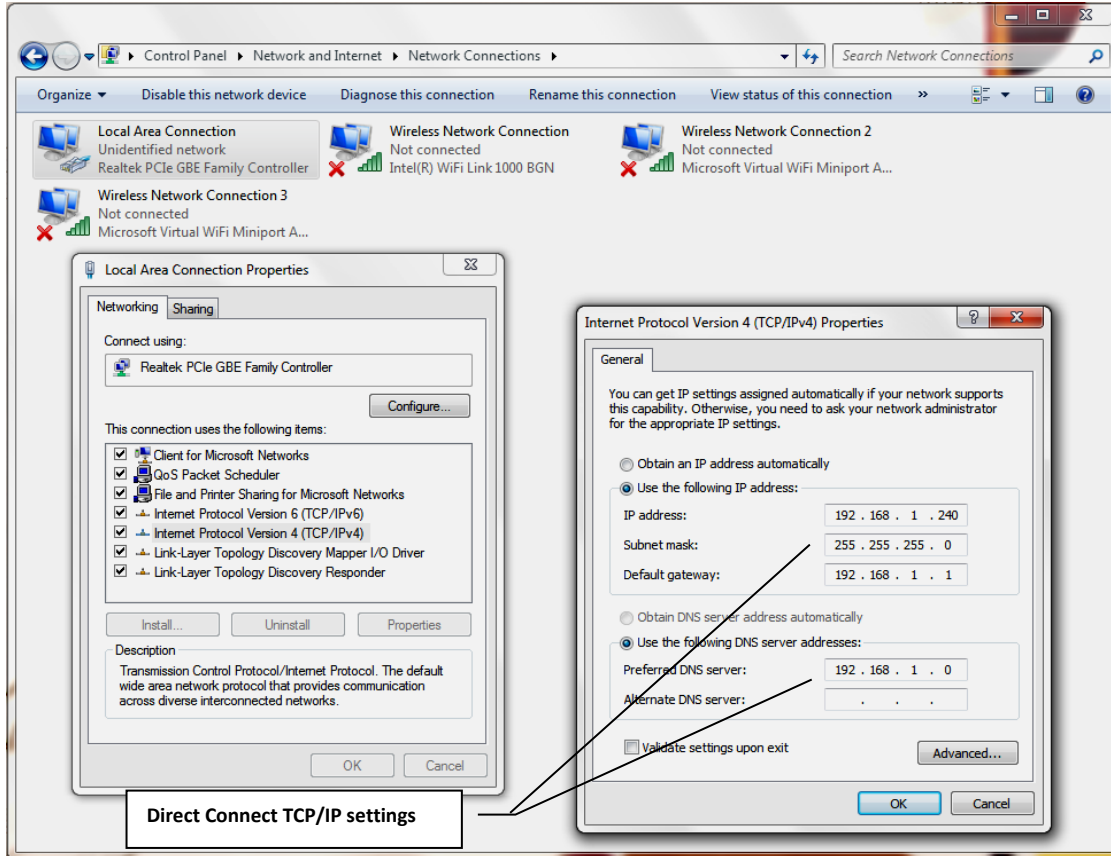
Control Panel ▸ Network and Internet ▸ Network Connections ▸

Search Network Connections

Organize ▾ Disable this network device Diagnose this connection Rename this connection View status of this connection »

Local Area Connection
Unidentified network
Realtek PCIe GBE Family Controller

Wireless Network Connection
Not connected
Intel(R) WiFi Link 1000 BGN

Wireless Network Connection 2
Not connected
Microsoft Virtual WiFi Miniport A...

Wireless Network Connection 3
Not connected
Microsoft Virtual WiFi Miniport A...

Local Area Connection Properties

Networking Sharing

Connect using:

Realtek PCIe GBE Family Controller

Configure...

This connection uses the following items:

Client for Microsoft Networks
QoS Packet Scheduler
File and Printer Sharing for Microsoft Networks
Internet Protocol Version 6 (TCP/IPv6)
Internet Protocol Version 4 (TCP/IPv4)
Link-Layer Topology Discovery Mapper I/O Driver
Link-Layer Topology Discovery Responder

Install... Uninstall Properties

Description
Transmission Control Protocol/Internet Protocol. The default wide area network protocol that provides communication across diverse interconnected networks.

OK Cancel

Internet Protocol Version 4 (TCP/IPv4) Properties

General

You can get IP settings assigned automatically if your network supports this capability. Otherwise, you need to ask your network administrator for the appropriate IP settings.

Obtain an IP address automatically
Use the following IP address:

IP address: 192 . 168 . 1 . 240
Subnet mask: 255 . 255 . 255 . 0
Default gateway: 192 . 168 . 1 . 1

Obtain DNS server address automatically
Use the following DNS server addresses:

Preferred DNS server: 192 . 168 . 1 . 0
Alternate DNS server: . . .

Validate settings upon exit

Advanced...

OK Cancel

Direct Connect TCP/IP settings